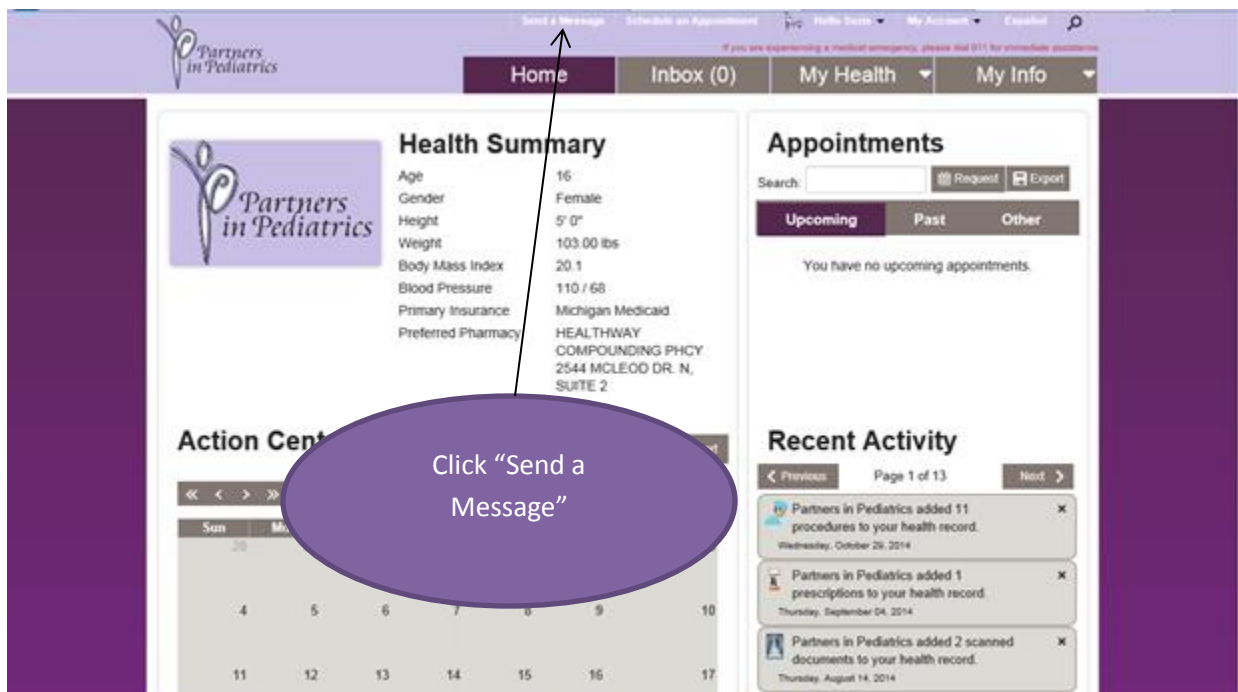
Partners in Pediatrics

Send a Message Schedule an Appointment Hello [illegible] My Account Español

If you are experiencing a medical emergency, please dial 911 for immediate assistance.

Home Inbox (0) My Health My Info

Partners in Pediatrics

Health Summary

| | |
|---|---|
| Age | 16 |
| Gender | Female |
| Height | 5' 0" |
| Weight | 103.00 lbs |
| Body Mass Index | 20.1 |
| Blood Pressure | 110 / 68 |
| Primary Insurance | Michigan Medicaid |
| Preferred Pharmacy | HEALTHWAY COMPOUNDING PHCY 2544 MCLEOD DR. N, SUITE 2 |

Appointments

Search: Request Export

Upcoming Past Other

You have no upcoming appointments.

Action Cent

Click "Send a Message"

« < > »

| Sun | M | | | | | |
|---|---|---|---|---|---|---|
| 28 | | | | | | |
| 4 | 5 | 6 | 7 | 8 | 9 | 10 |
| 11 | 12 | 13 | 14 | 15 | 16 | 17 |

Recent Activity

< Previous Page 1 of 13 Next >

Partners in Pediatrics added 11 procedures to your health record.
Wednesday, October 29, 2014

Partners in Pediatrics added 1 prescriptions to your health record.
Thursday, September 04, 2014

Partners in Pediatrics added 2 scanned documents to your health record.
Thursday, August 14, 2014